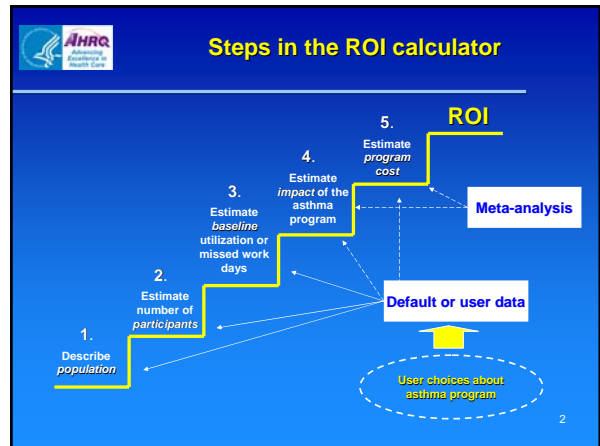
AHRQ
Advancing
Excellence in
Health Care

Steps in the ROI calculator

ROI

5.
Estimate
*program cost*

4.
Estimate
*impact* of the asthma program

3.
Estimate
*baseline* utilization or missed work days

2.
Estimate number of *participants*

1.
Describe
*population*

Meta-analysis

Default or user data

User choices about asthma program

2